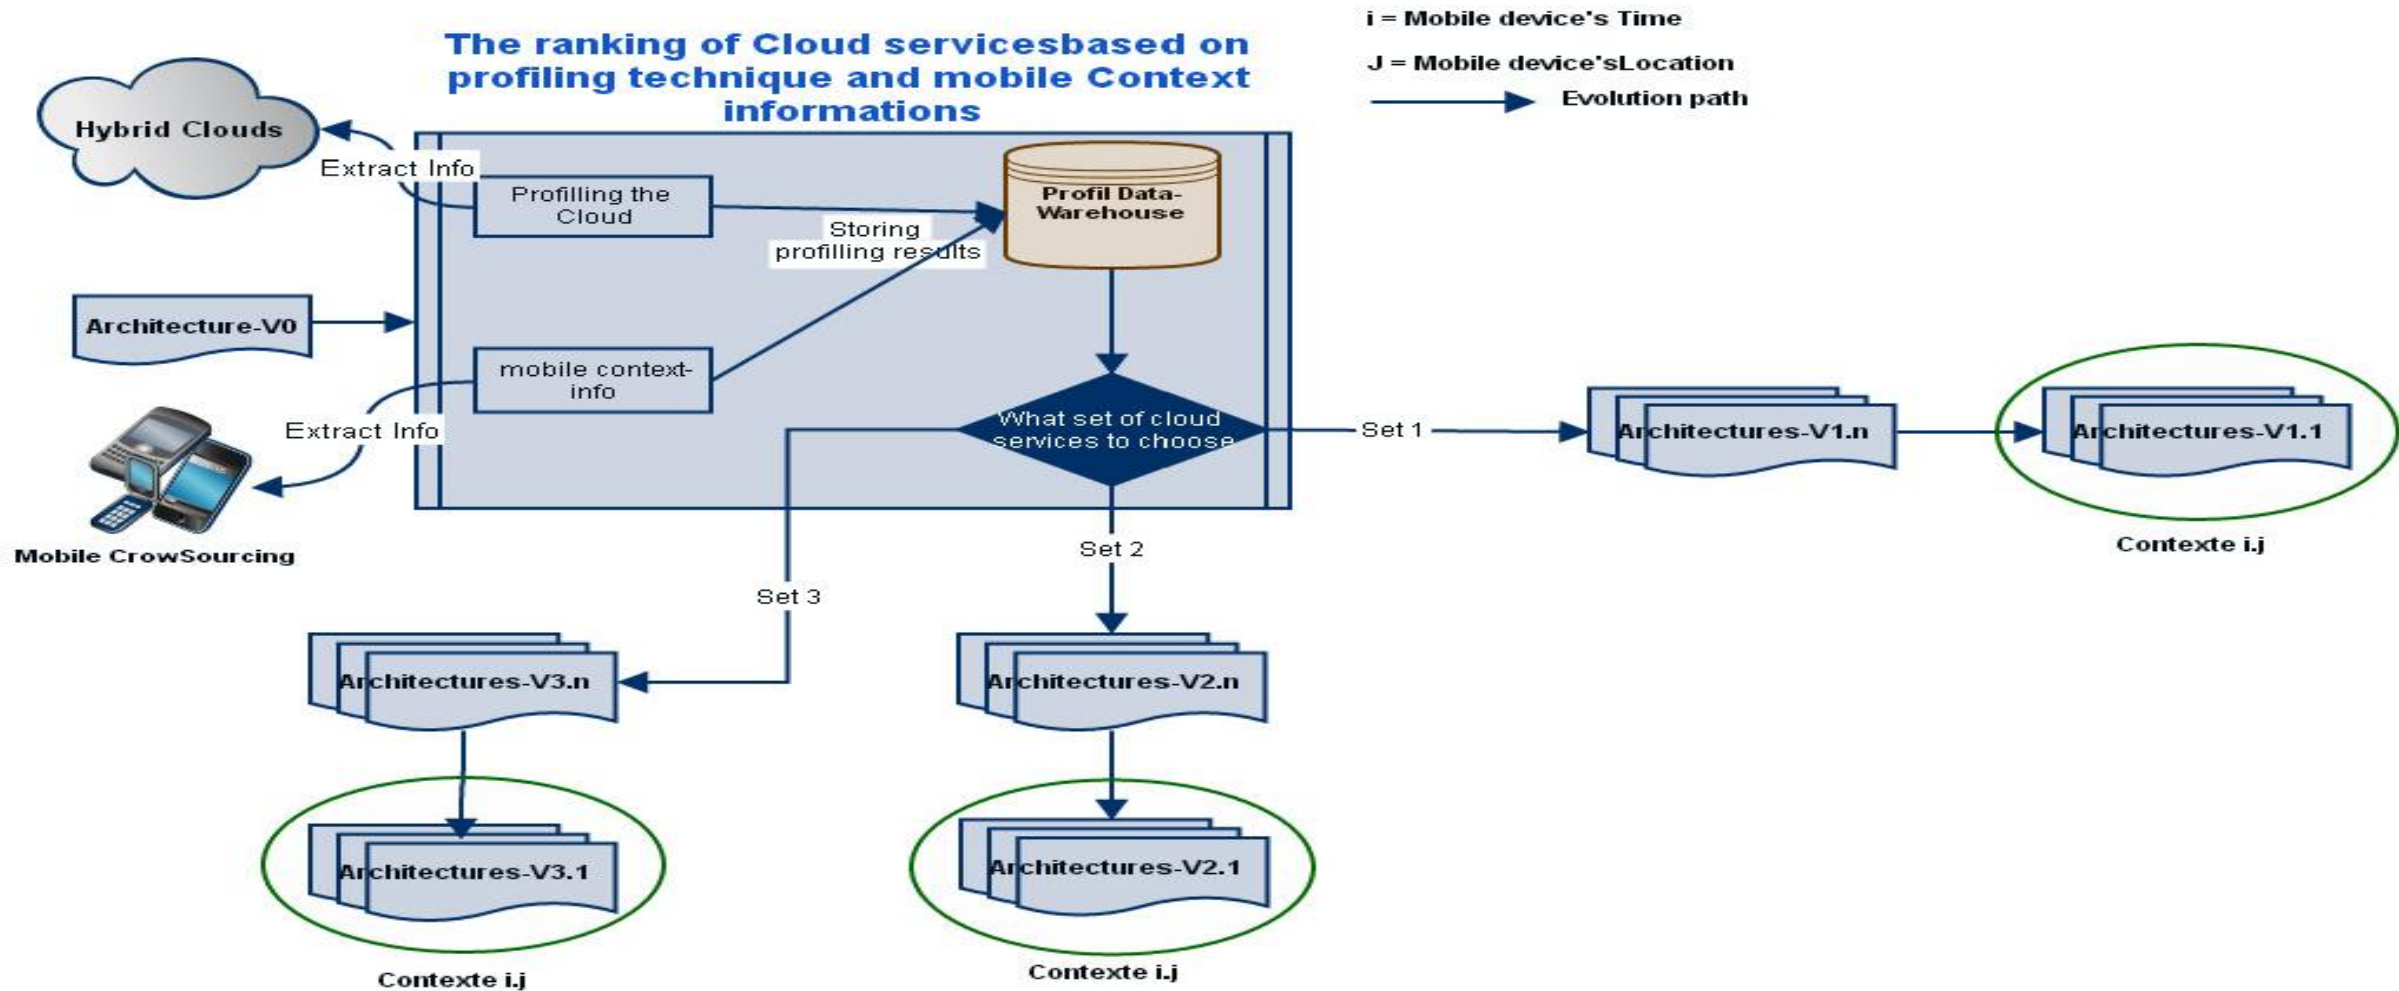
The ranking of Cloud servicesbased on profiling technique and mobile Context informations

i = Mobile device's Time

J = Mobile device'sLocation

Evolution path

Hybrid Clouds

Extract Info

Profilling the Cloud

Profil Data-Warehouse

Storing profilling results

Architecture-V0

mobile context-info

Extract Info

Mobile CrowSourcing

What set of cloud services to choose

Set 1

Architectures-V1.n

Architectures-V1.1

Contexte i.j

Set 2

Set 3

Architectures-V3.n

Architectures-V2.n

Architectures-V3.1

Architectures-V2.1

Contexte i.j

Contexte i.j